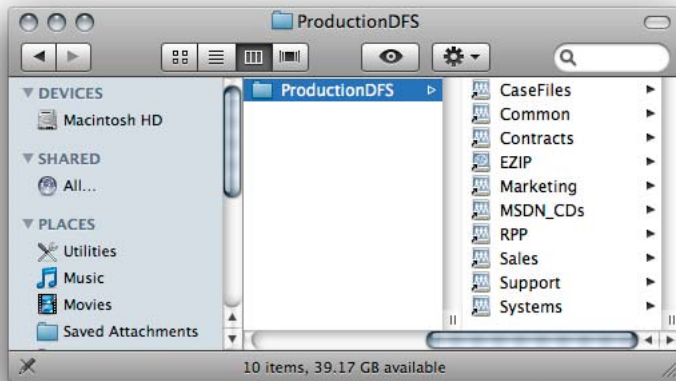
ProductionDFS

DEVICES
Macintosh HD
SHARED
All...
PLACES
Utilities
Music
Movies
Saved Attachments

ProductionDFS

CaseFiles
Common
Contracts
EZIP
Marketing
MSDN_CDs
RPP
Sales
Support
Systems

10 items, 39.17 GB available